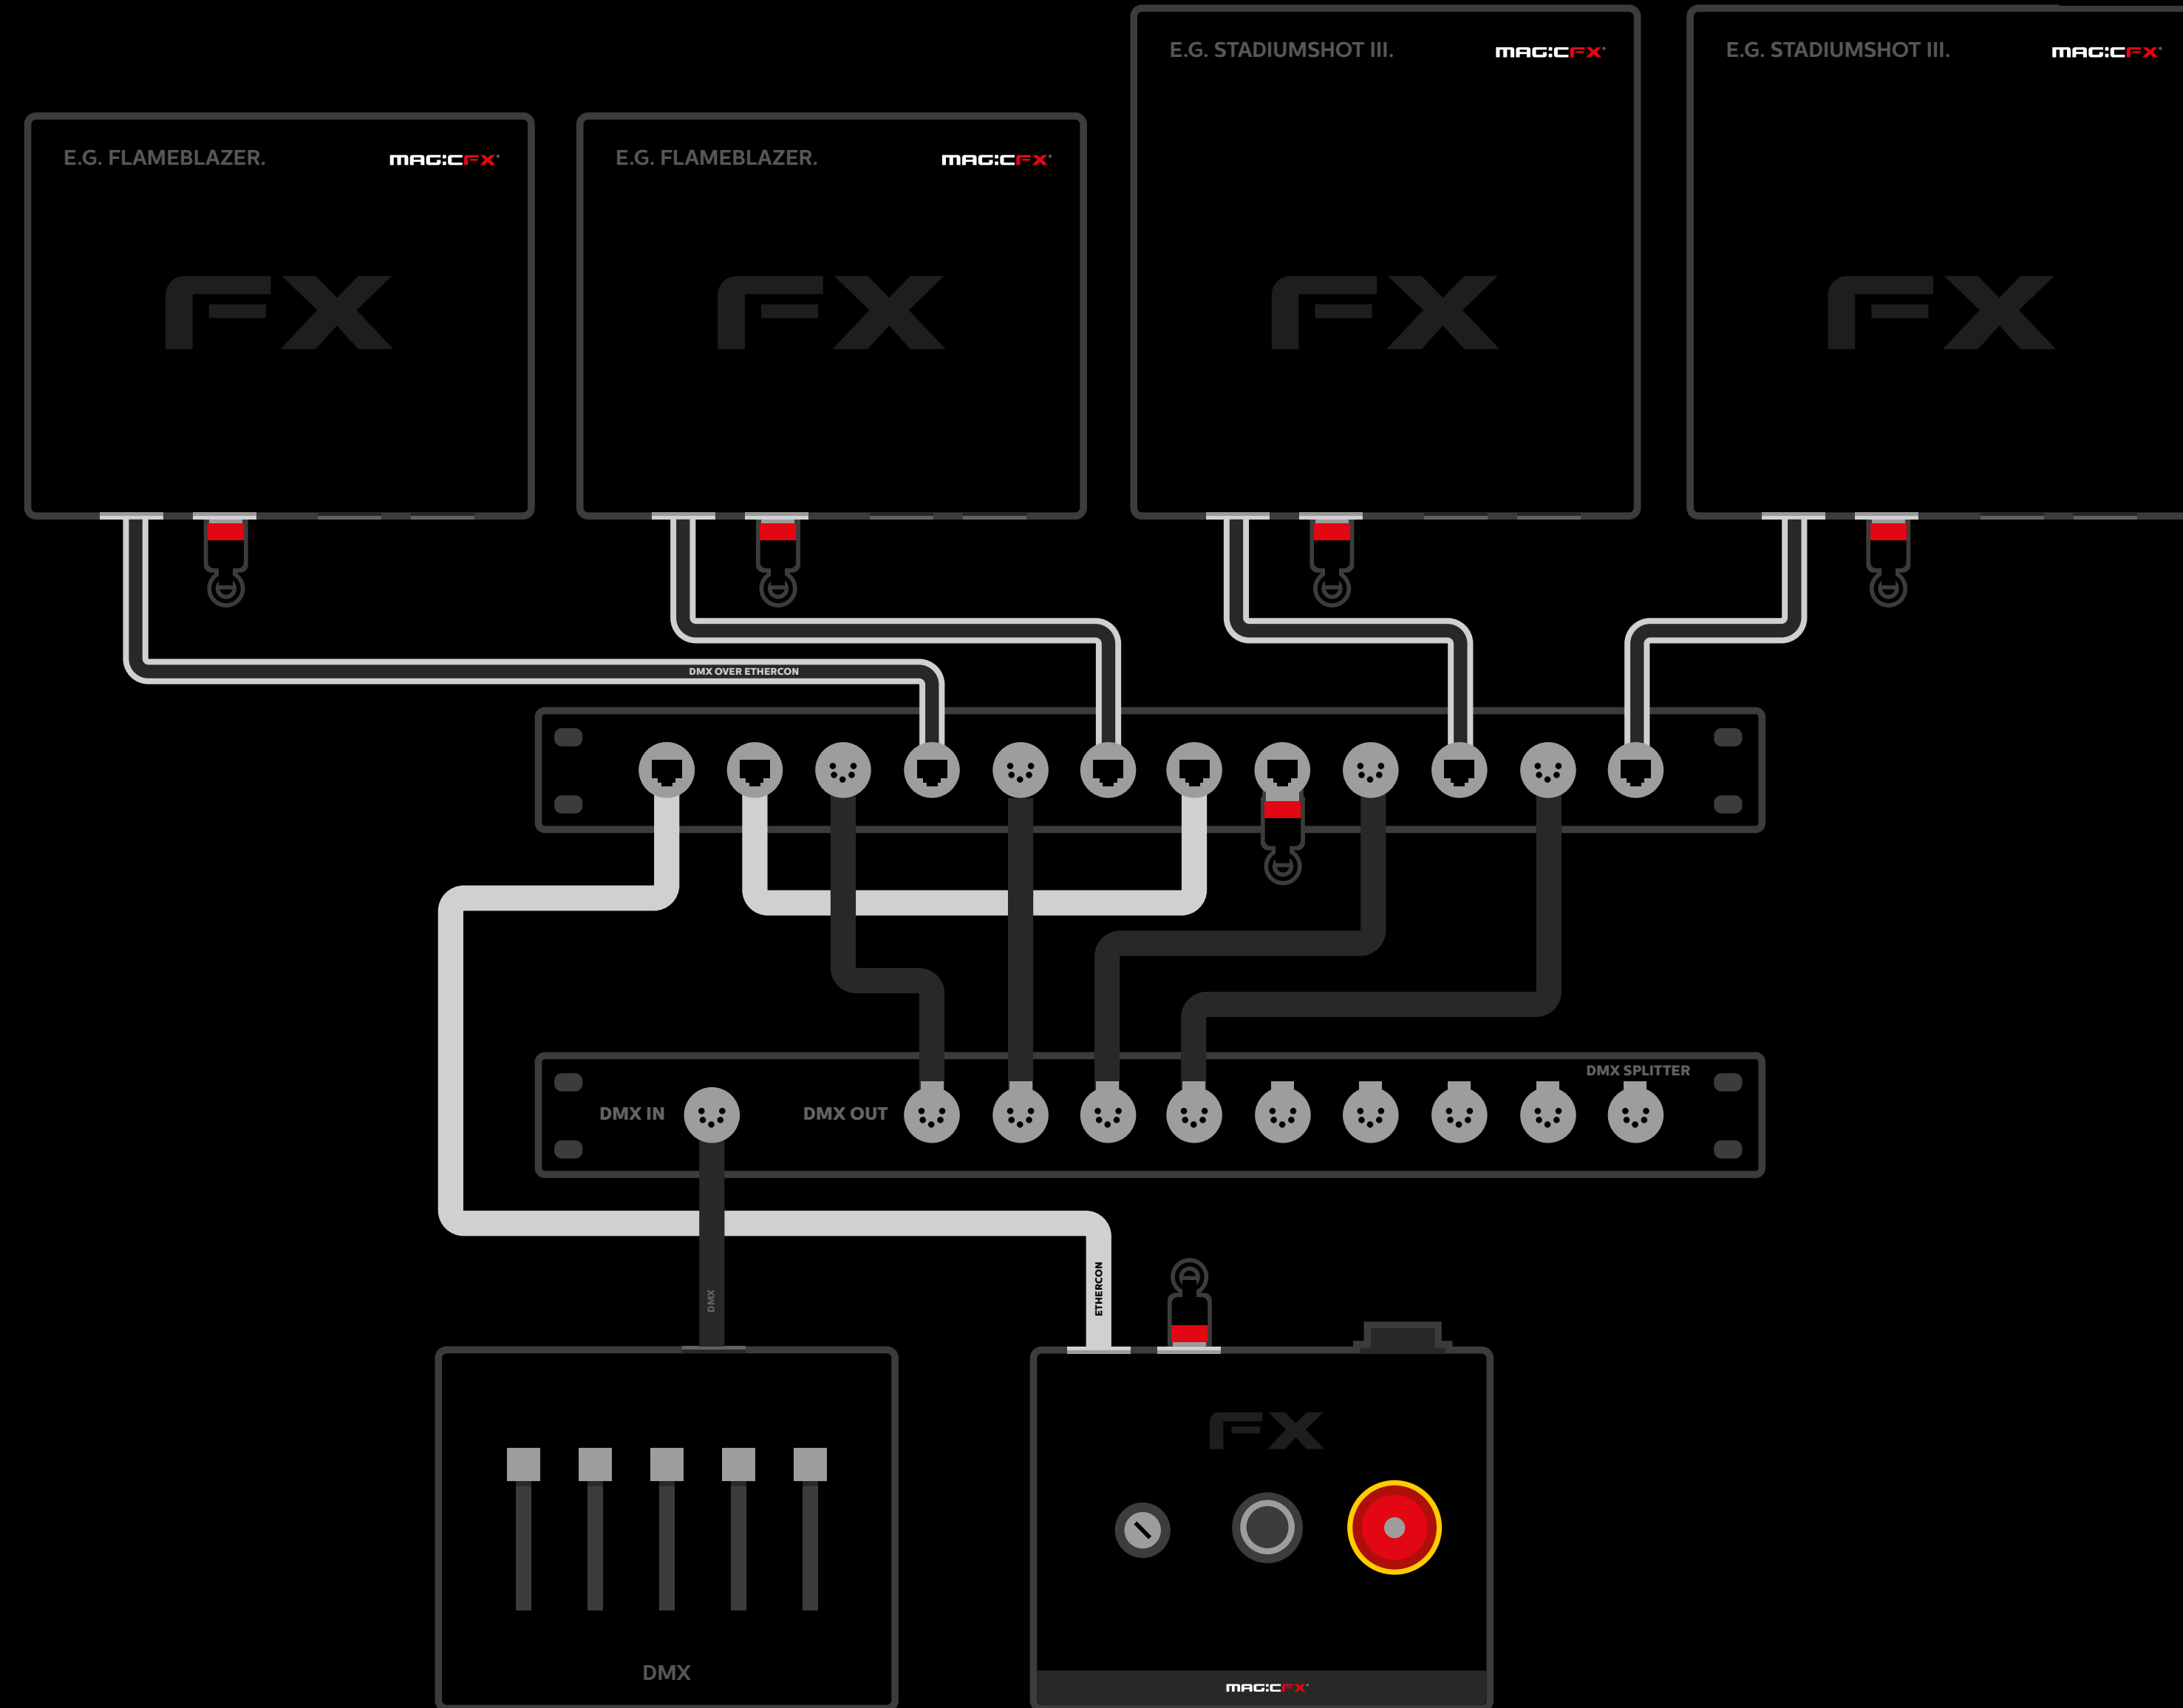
E.G. STADIUMSHOT III. MAGICFX

E.G. STADIUMSHOT III. MAGICFX

E.G. FLAMEBLAZER. MAGICFX

E.G. FLAMEBLAZER. MAGICFX

FX FX FX FX

DMX OVER ETHERCON

DMX SPLITTER

DMX IN

DMX OUT

DMX

ETHERCON

FX

DMX

MAGICFX